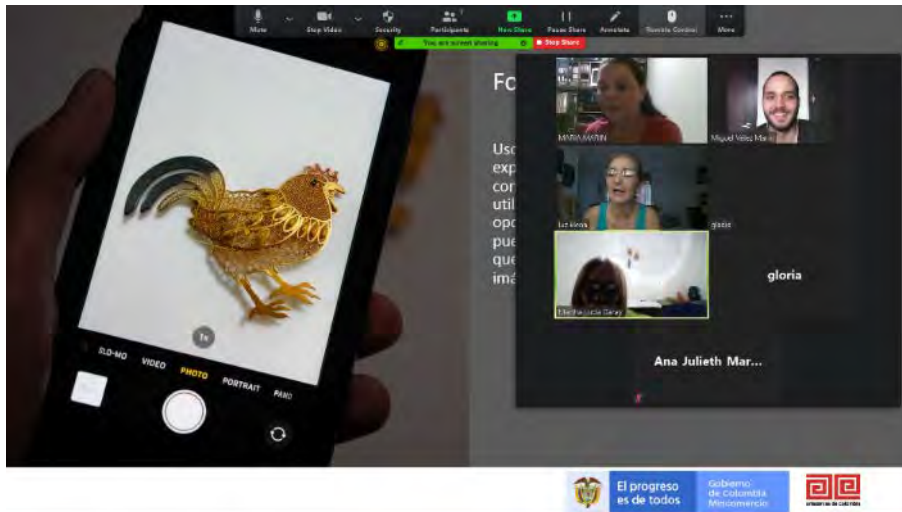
Mute Stop Video Security Participants New Share Pause Share Annotate Remote Control More

You are screen sharing Stop Share

Fo

Usc
exp
cor
util
opc
pue
que
imá

MARIA MARIN
Miguel Velez M
luz elena
gloria
gloria
Martha Lucia Garay
Ana Julieth Mar...

1x

SLO-MO VIDEO PHOTO PORTRAIT PANO

El progreso es de todos
Gobierno de Colombia MinComercio
artesanías de colombia